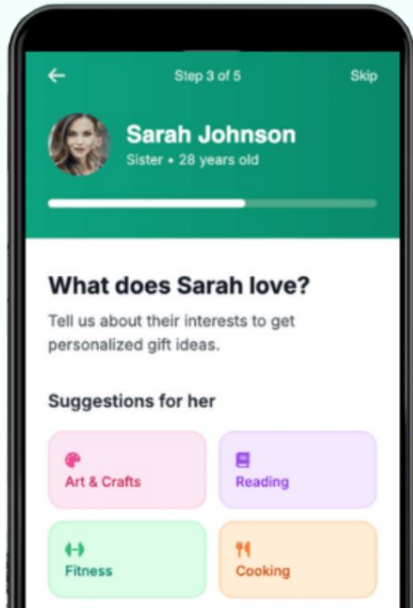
←
Step 3 of 5
Skip

Sarah Johnson
Sister • 28 years old

What does Sarah love?

Tell us about their interests to get personalized gift ideas.

Suggestions for her

Art & Crafts

Reading

Fitness

Cooking